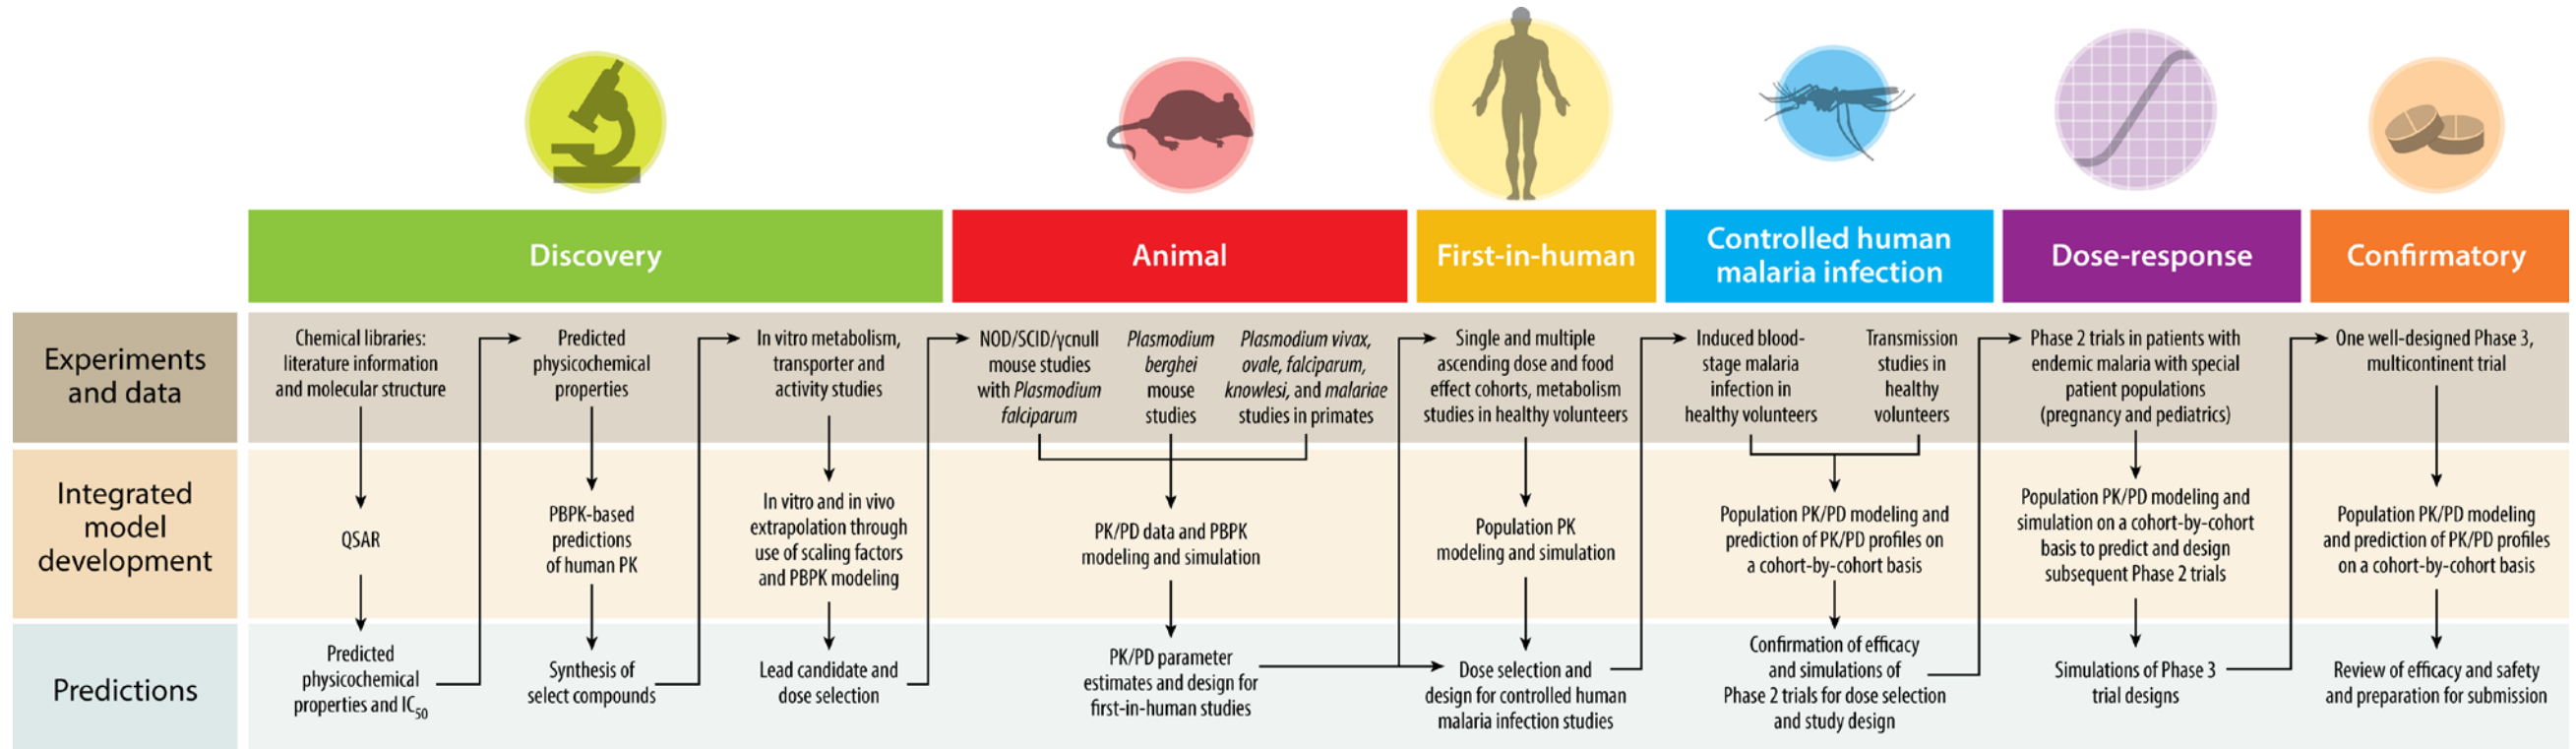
Discovery

Animal

First-in-human

Controlled human malaria infection

Dose-response

Confirmatory

Experiments and data

Integrated model development

Predictions

Chemical libraries: literature information and molecular structure

QSAR

Predicted physicochemical properties and $IC_{50}$

Predicted physicochemical properties

PBPK-based predictions of human PK

Synthesis of select compounds

In vitro metabolism, transporter and activity studies

In vitro and in vivo extrapolation through use of scaling factors and PBPK modeling

Lead candidate and dose selection

NOD/SCID/γcnull mouse studies with *Plasmodium falciparum*

*Plasmodium berghei* mouse studies

*Plasmodium vivax, ovale, falciparum, knowlesi*, and *malariae* studies in primates

PK/PD data and PBPK modeling and simulation

PK/PD parameter estimates and design for first-in-human studies

Single and multiple ascending dose and food effect cohorts, metabolism studies in healthy volunteers

Population PK modeling and simulation

Dose selection and design for controlled human malaria infection studies

Induced blood-stage malaria infection in healthy volunteers

Transmission studies in healthy volunteers

Population PK/PD modeling and prediction of PK/PD profiles on a cohort-by-cohort basis

Confirmation of efficacy and simulations of Phase 2 trials for dose selection and study design

Phase 2 trials in patients with endemic malaria with special patient populations (pregnancy and pediatrics)

Population PK/PD modeling and simulation on a cohort-by-cohort basis to predict and design subsequent Phase 2 trials

Simulations of Phase 3 trial designs

One well-designed Phase 3, multicontinent trial

Population PK/PD modeling and prediction of PK/PD profiles on a cohort-by-cohort basis

Review of efficacy and safety and preparation for submission